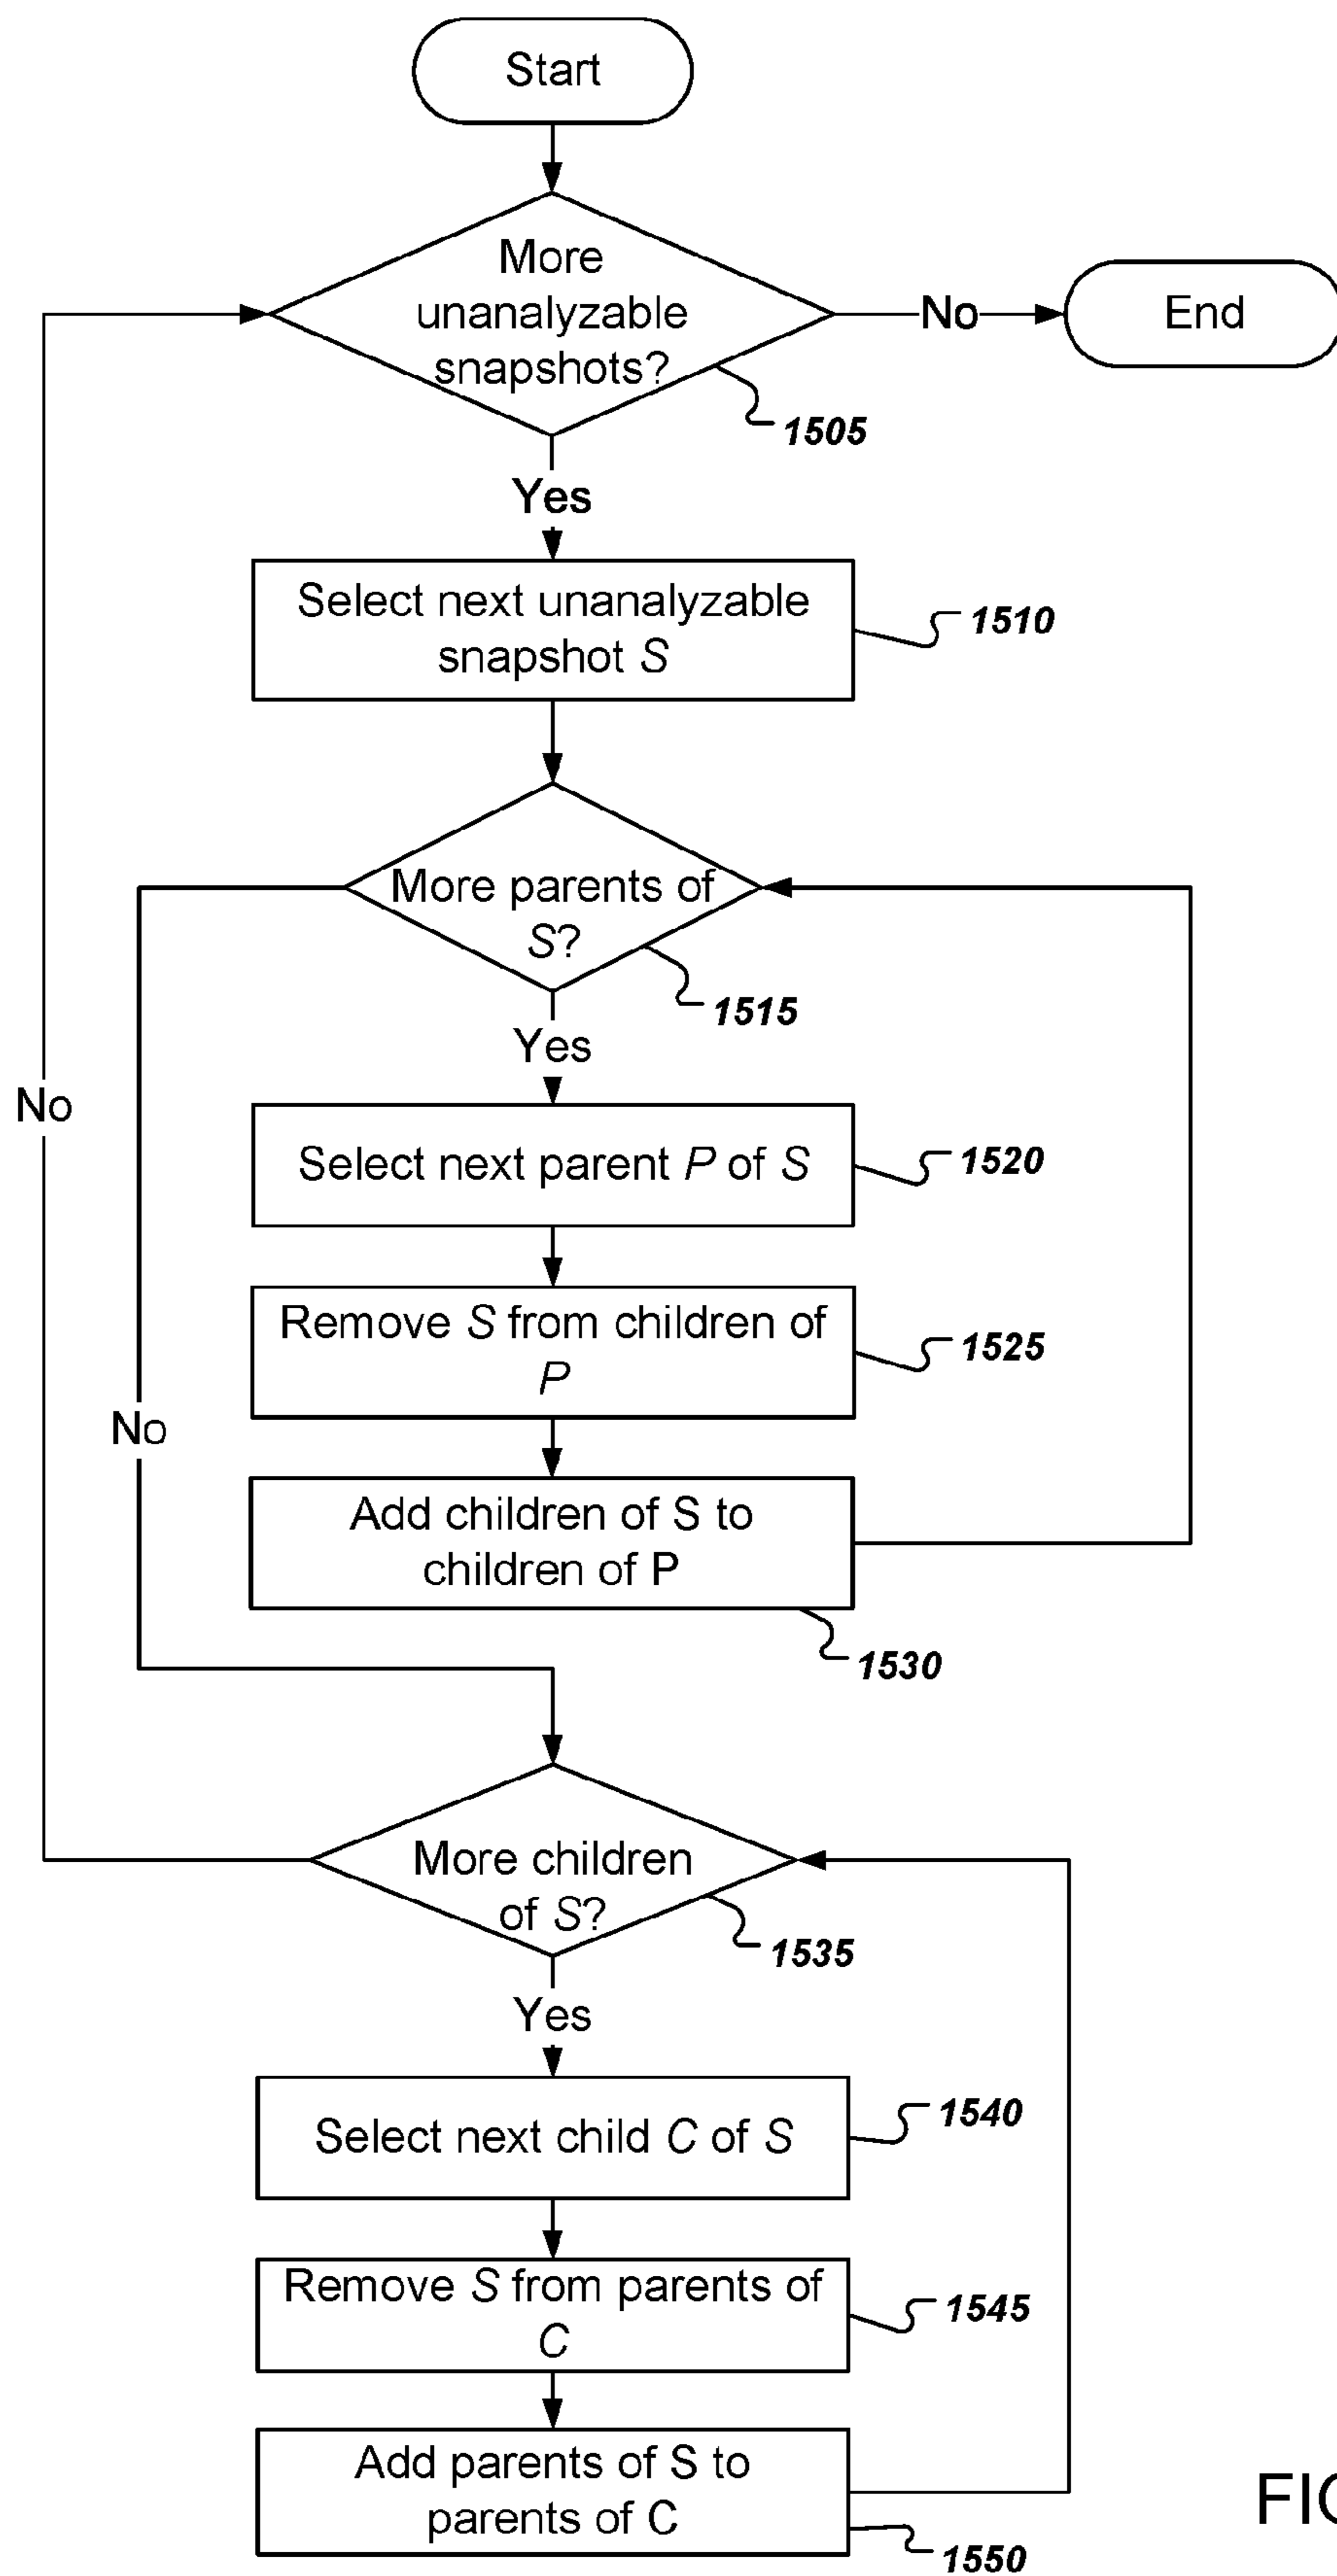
Start

More unanalyzable snapshots?

1505

No

End

Yes

Select next unanalyzable snapshot S

1510

More parents of S?

1515

Yes

No

Select next parent P of S

1520

Remove S from children of P

1525

No

Add children of S to children of P

1530

More children of S?

1535

Yes

Select next child C of S

1540

Remove S from parents of C

1545

Add parents of S to parents of C

1550

FIG